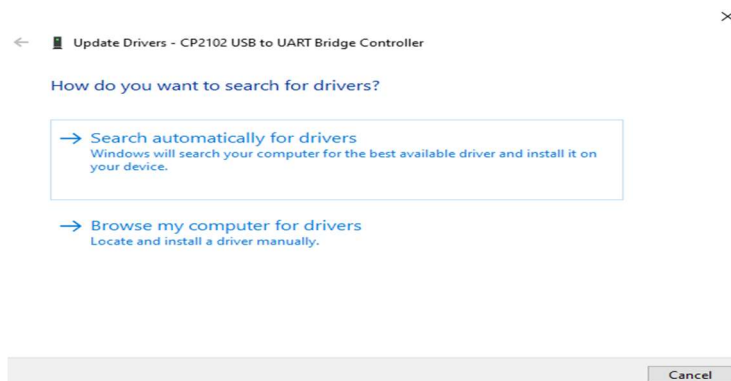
×

← Update Drivers - CP2102 USB to UART Bridge Controller

How do you want to search for drivers?

→ Search automatically for drivers
Windows will search your computer for the best available driver and install it on your device.

→ Browse my computer for drivers
Locate and install a driver manually.

Cancel